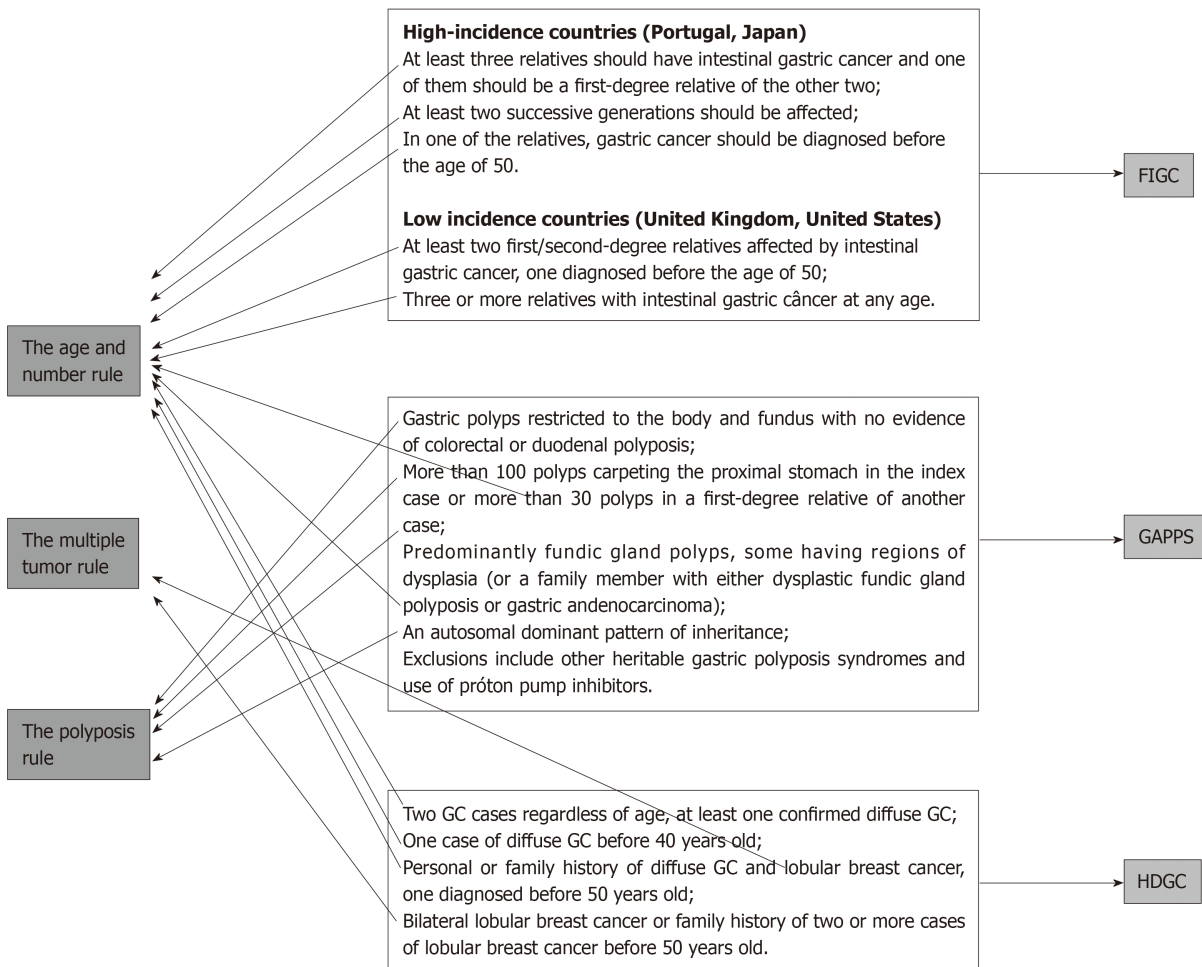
The age and number rule

The multiple tumor rule

The polyposis rule

**High-incidence countries (Portugal, Japan)**
At least three relatives should have intestinal gastric cancer and one of them should be a first-degree relative of the other two;
At least two successive generations should be affected;
In one of the relatives, gastric cancer should be diagnosed before the age of 50.

**Low incidence countries (United Kingdom, United States)**
At least two first/second-degree relatives affected by intestinal gastric cancer, one diagnosed before the age of 50;
Three or more relatives with intestinal gastric câncer at any age.

FIGC

Gastric polyps restricted to the body and fundus with no evidence of colorectal or duodenal polyposis;
More than 100 polyps carpeting the proximal stomach in the index case or more than 30 polyps in a first-degree relative of another case;
Predominantly fundic gland polyps, some having regions of dysplasia (or a family member with either dysplastic fundic gland polyposis or gastric andenocarcinoma);
An autosomal dominant pattern of inheritance;
Exclusions include other heritable gastric polyposis syndromes and use of próton pump inhibitors.

GAPPS

Two GC cases regardless of age, at least one confirmed diffuse GC;
One case of diffuse GC before 40 years old;
Personal or family history of diffuse GC and lobular breast cancer, one diagnosed before 50 years old;
Bilateral lobular breast cancer or family history of two or more cases of lobular breast cancer before 50 years old.

HDGC